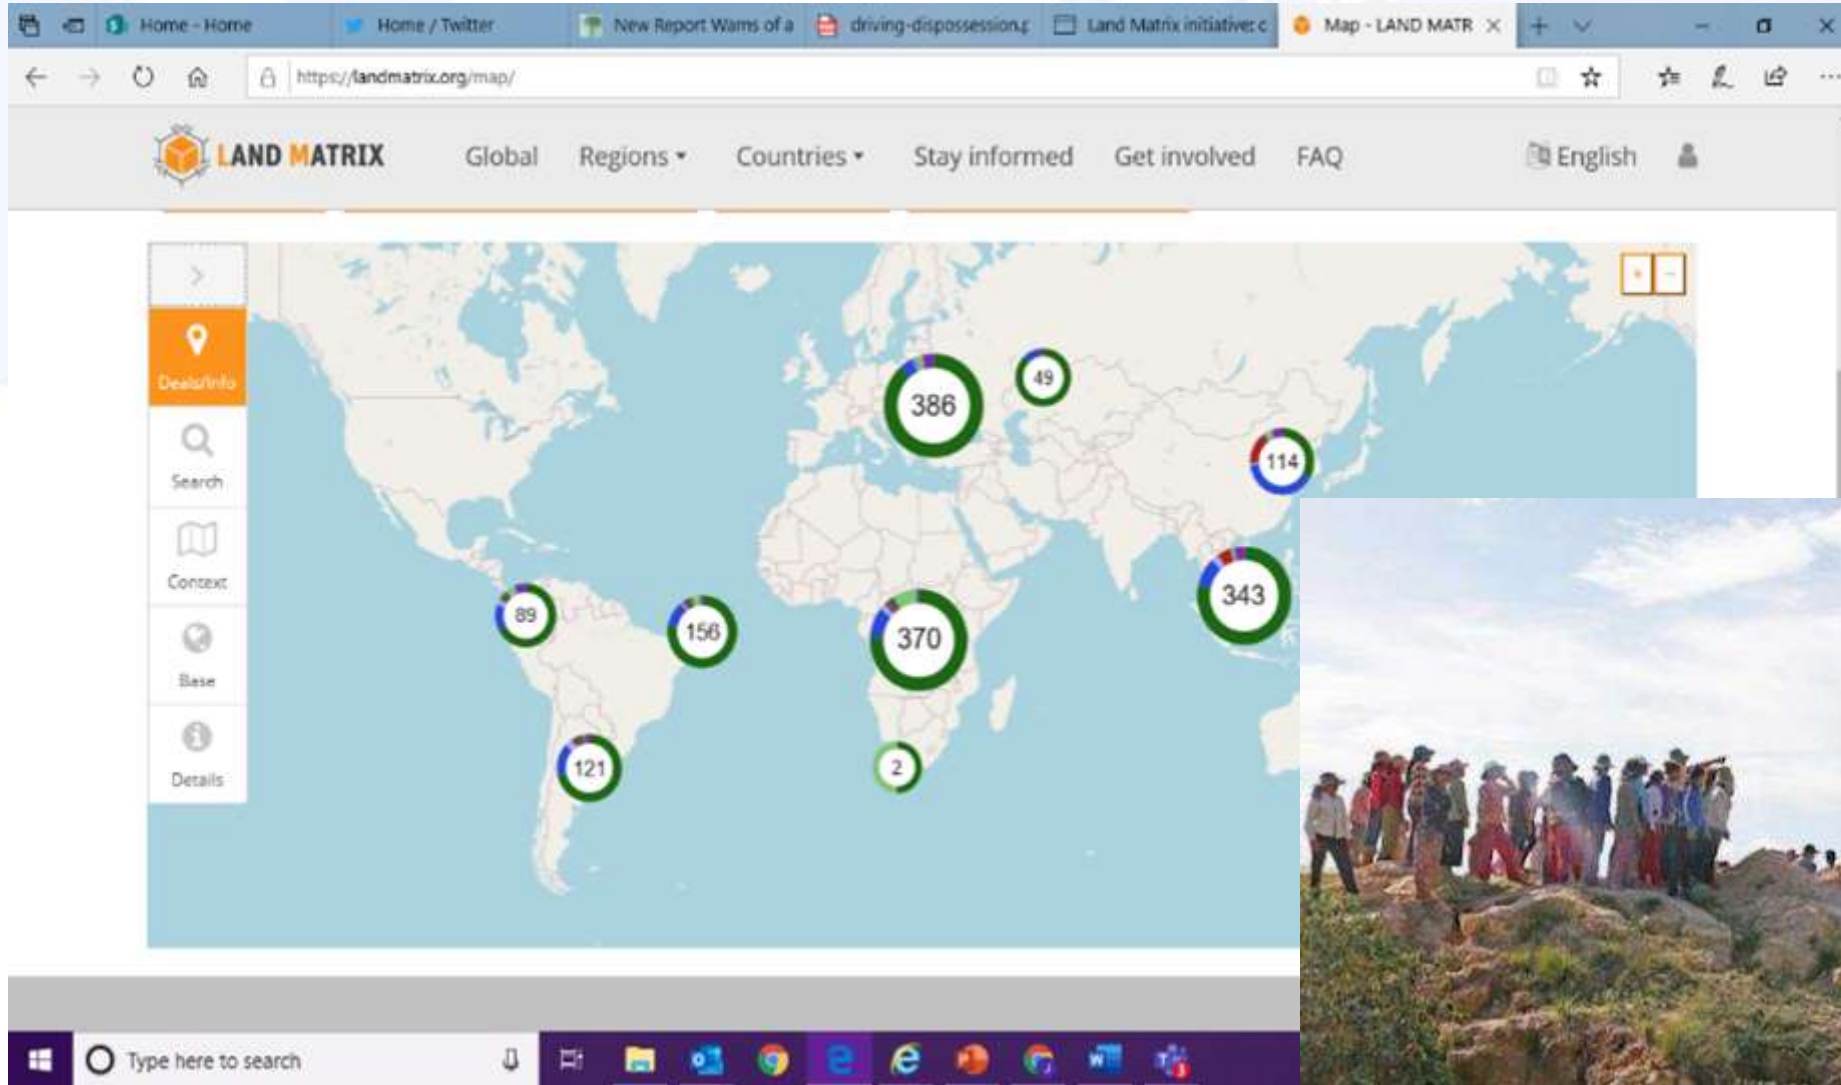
Home - Home
Home / Twitter
New Report Warns of a
driving-dispossession
Land Matrix initiative c
Map - LAND MATR

https://landmatrix.org/map/

LAND MATRIX
Global
Regions
Countries
Stay informed
Get involved
FAQ
English

Deals/Info
Search
Context
Base
Details

386
49
114
343
89
156
370
121
2

Type here to search